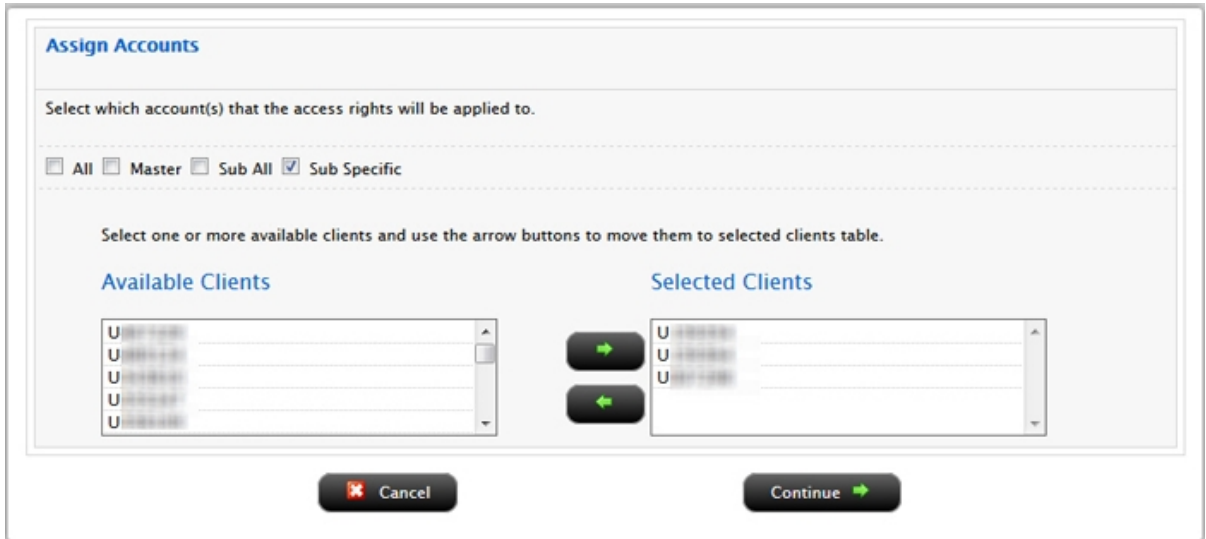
Assign Accounts

Select which account(s) that the access rights will be applied to.

All Master Sub All Sub Specific

Select one or more available clients and use the arrow buttons to move them to selected clients table.

Available Clients

U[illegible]
U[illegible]
U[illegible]
U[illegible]
U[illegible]

Selected Clients

U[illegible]
U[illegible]
U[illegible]

Cancel

Continue